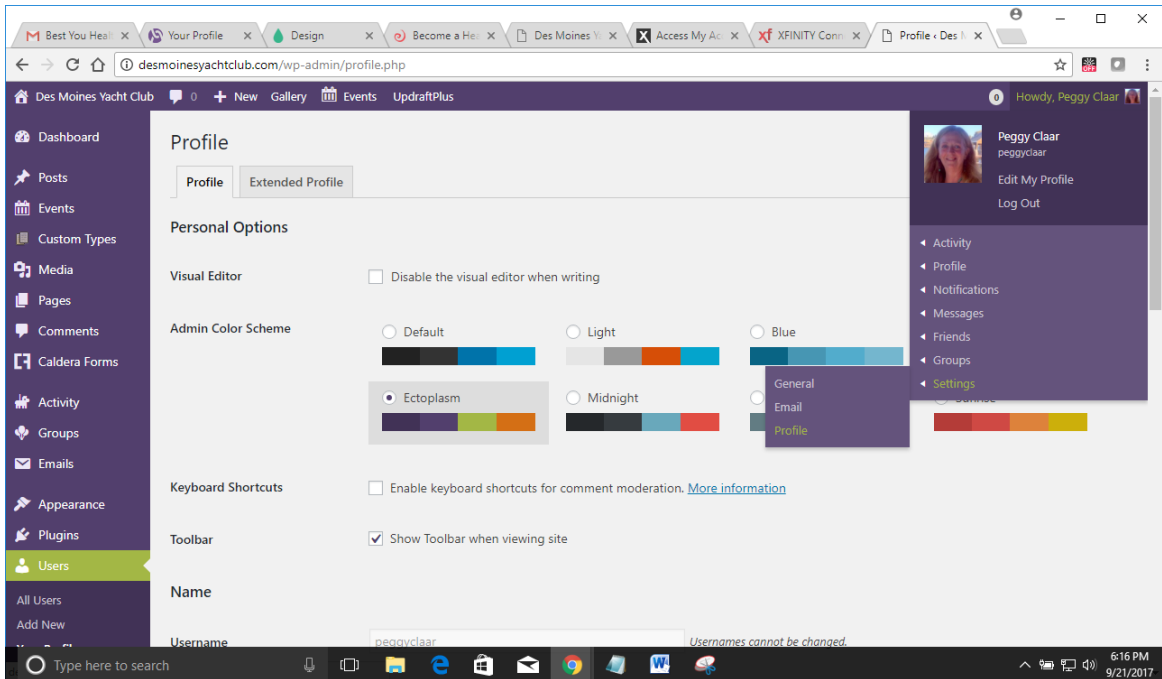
Best You Heal ×
Your Profile ×
Design ×
Become a Hea ×
Des Moines Y ×
Access My Ac ×
XFINITY Conn ×
Profile ‹ Des M ×

desmoinesyachtclub.com/wp-admin/profile.php

Des Moines Yacht Club 0 + New Gallery Events UpdraftPlus
0 Howdy, Peggy Claar

Dashboard
Posts
Events
Custom Types
Media
Pages
Comments
Caldera Forms
Activity
Groups
Emails
Appearance
Plugins
Users
All Users
Add New

Profile

Profile | Extended Profile

Personal Options

Visual Editor
Disable the visual editor when writing

Admin Color Scheme
Default
Light
Blue
Ectoplasm
Midnight

General
Email
Profile

Keyboard Shortcuts
Enable keyboard shortcuts for comment moderation. More information

Toolbar
Show Toolbar when viewing site

Name

Username
peggyclaar
Usernames cannot be changed.

Peggy Claar
peggyclaar
Edit My Profile
Log Out

Activity
Profile
Notifications
Messages
Friends
Groups
Settings

Type here to search
6:16 PM
9/21/2017